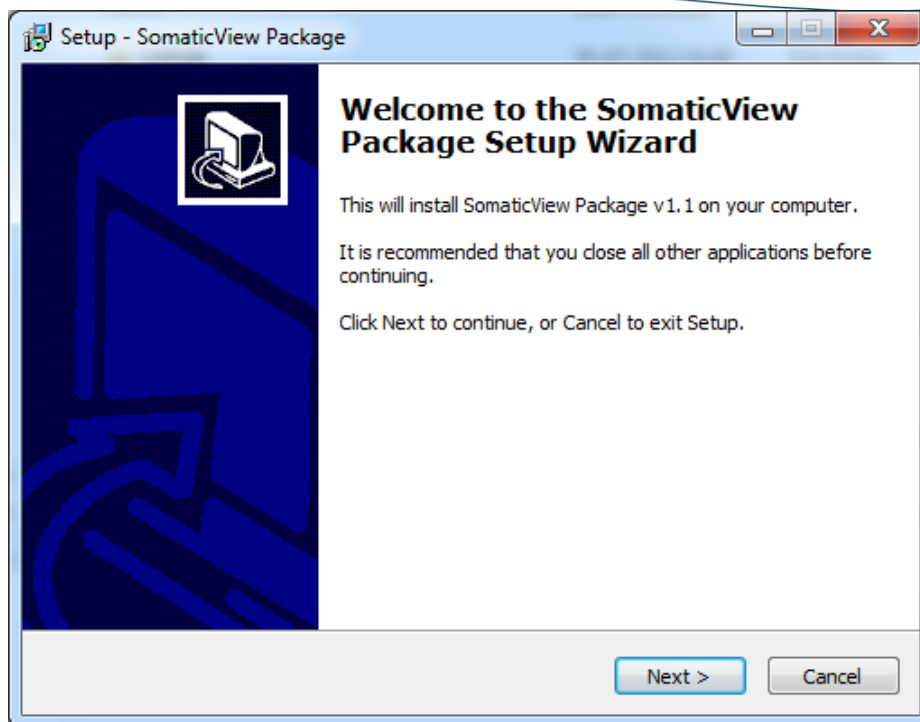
Setup - SomaticView Package

Welcome to the SomaticView Package Setup Wizard

This will install SomaticView Package v1.1 on your computer.

It is recommended that you close all other applications before continuing.

Click Next to continue, or Cancel to exit Setup.

Next >

Cancel